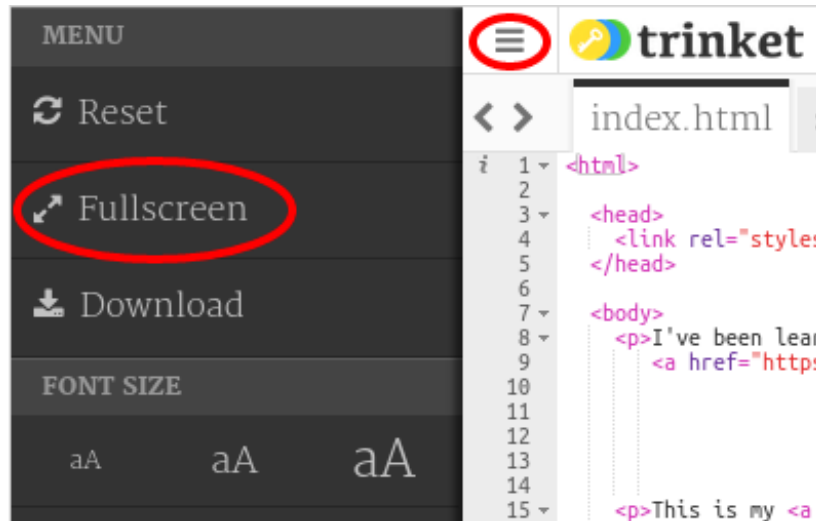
MENU

Reset

Fullscreen

Download

FONT SIZE

aA aA aA

trinket

index.html

i 1 <html>
2
3 <head>
4 <link rel="styles
5 </head>
6
7 <body>
8 <p>I've been lear
9 <a href="https
10
11
12
13
14
15 <p>This is my <a